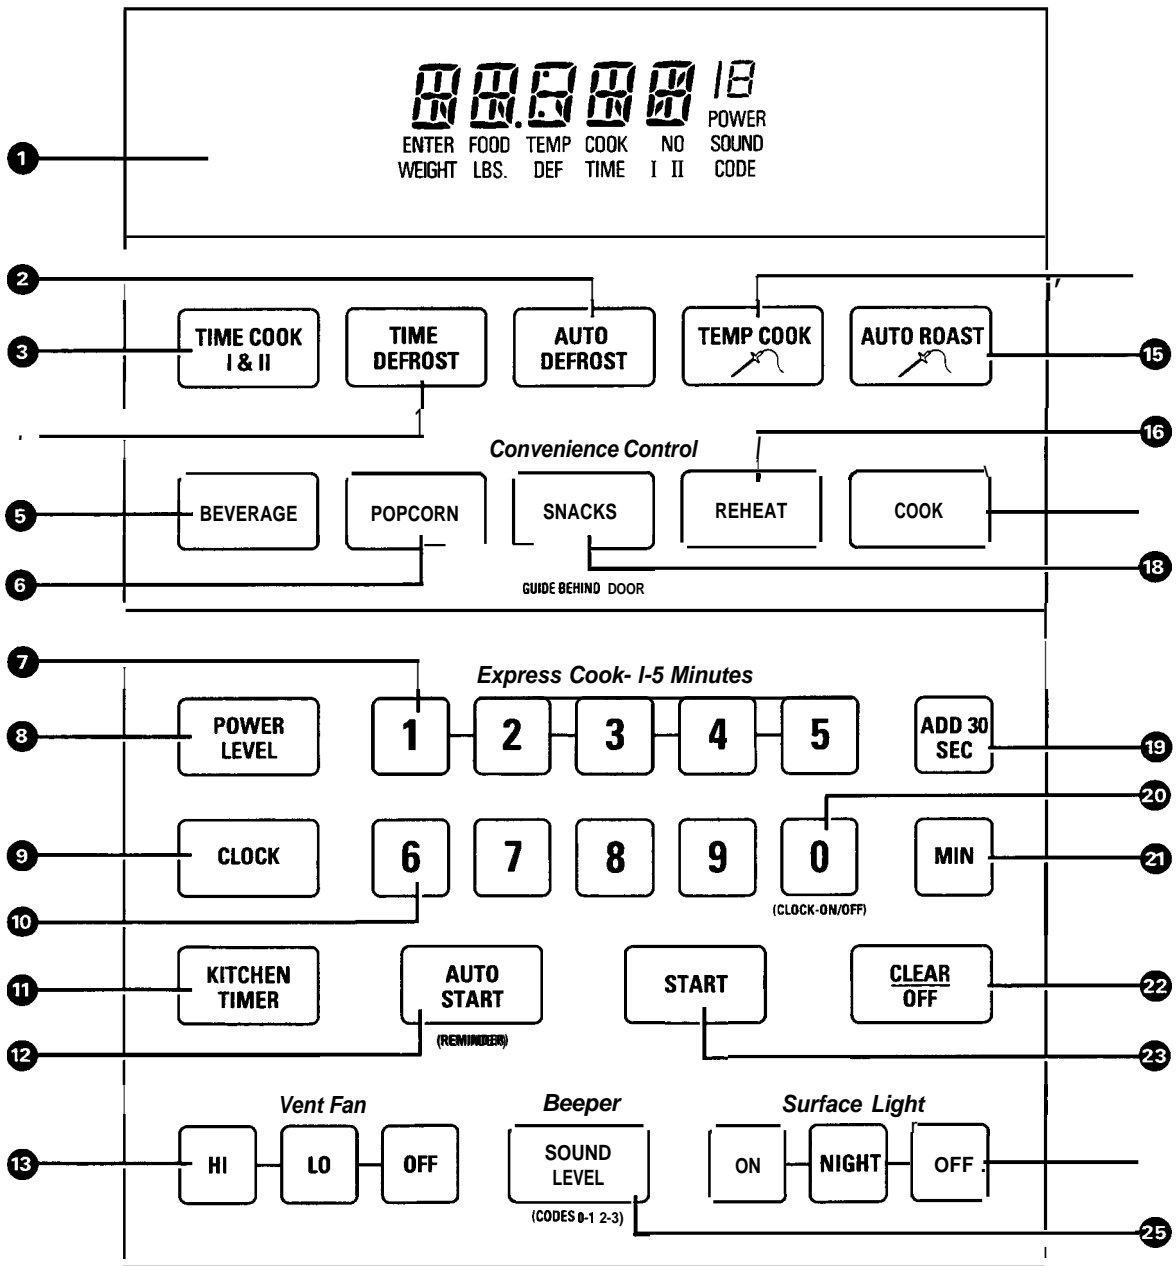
1

18
ENTER WEIGHT FOOD LBS. TEMP DEF COOK TIME NO I II POWER SOUND CODE

2
3 TIME COOK I & II
TIME DEFROST
AUTO DEFROST
TEMP COOK
AUTO ROAST 15

Convenience Control 16
5 BEVERAGE
POPCORN
SNACKS
REHEAT
COOK
6
18
GUIDE BEHIND DOOR

7
Express Cook- I-5 Minutes
8 POWER LEVEL
1 2 3 4 5
ADD 30 SEC 19
20
9 CLOCK
6 7 8 9 0
(CLOCK-ON/OFF)
MIN 21
10
11 KITCHEN TIMER
AUTO START
(REMINDER)
START
CLEAR OFF 22
12
23

Vent Fan
Beeper
Surface Light
13 HI LO OFF
SOUND LEVEL
(CODES 0-1 2-3)
ON NIGHT OFF
25